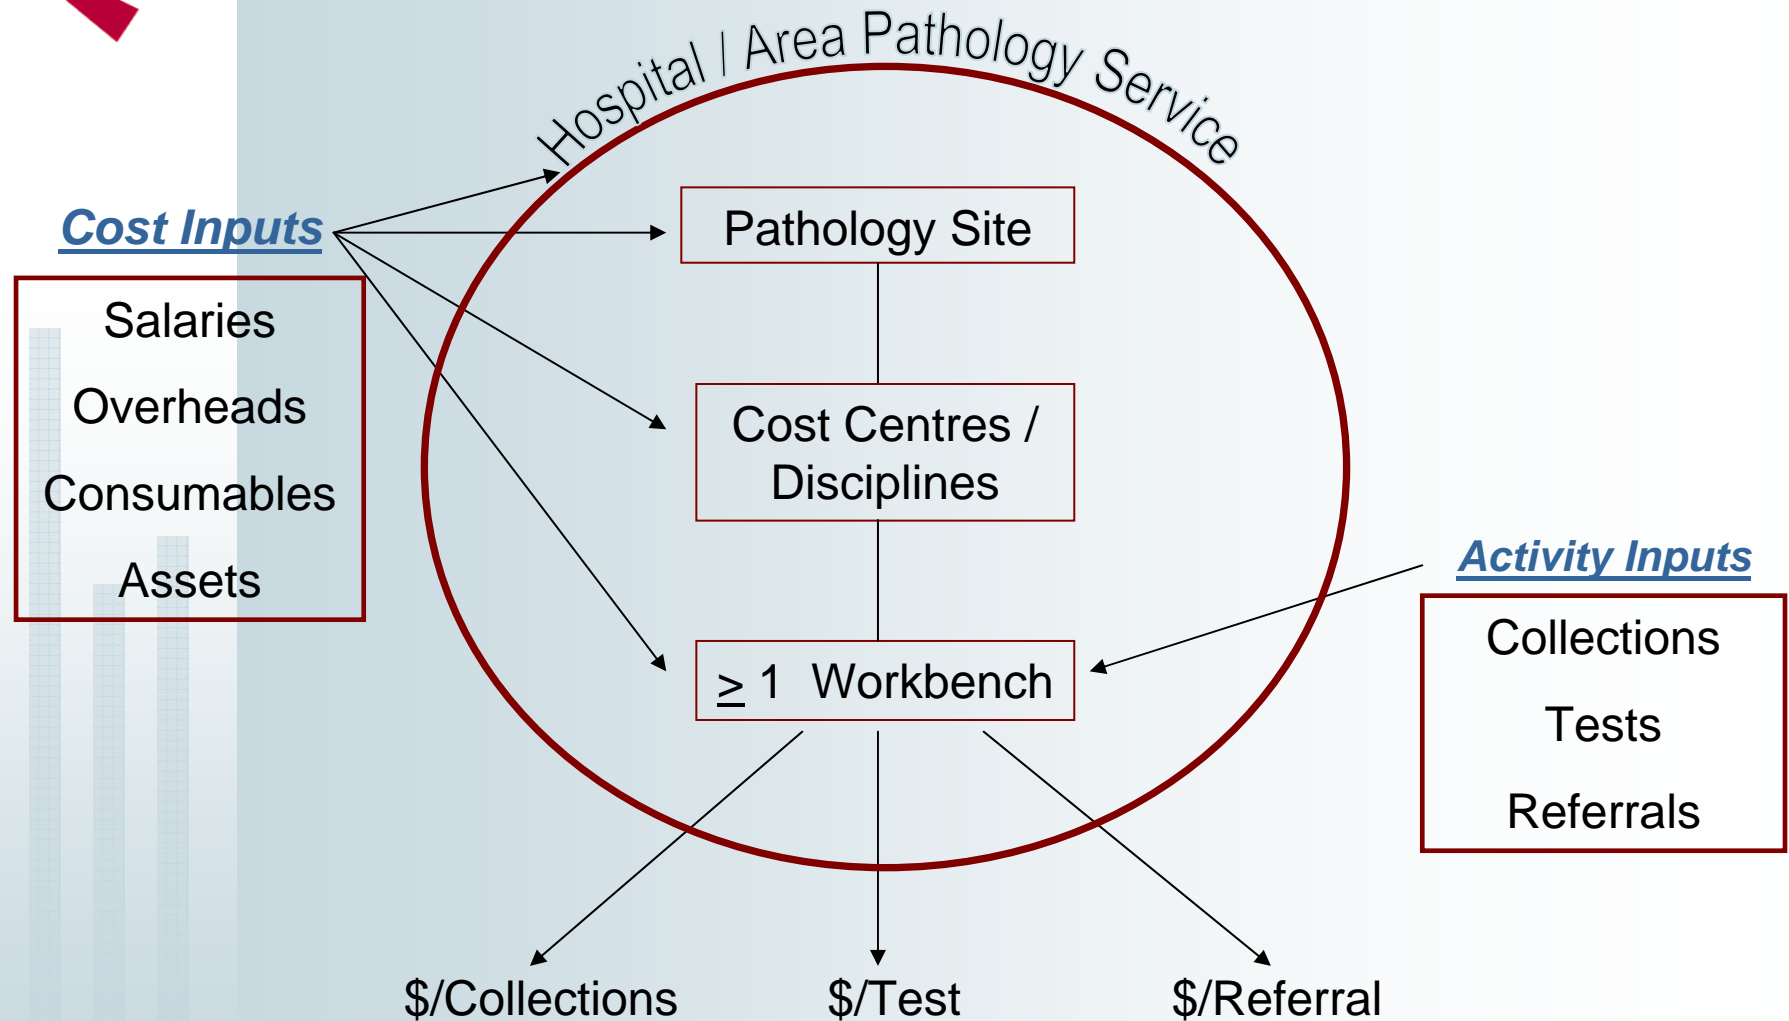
Hospital / Area Pathology Service

Cost Inputs

Salaries

Overheads

Consumables

Assets

Pathology Site

Cost Centres / Disciplines

$\geq$ 1 Workbench

Activity Inputs

Collections

Tests

Referrals

$/Collections

$/Test

$/Referral